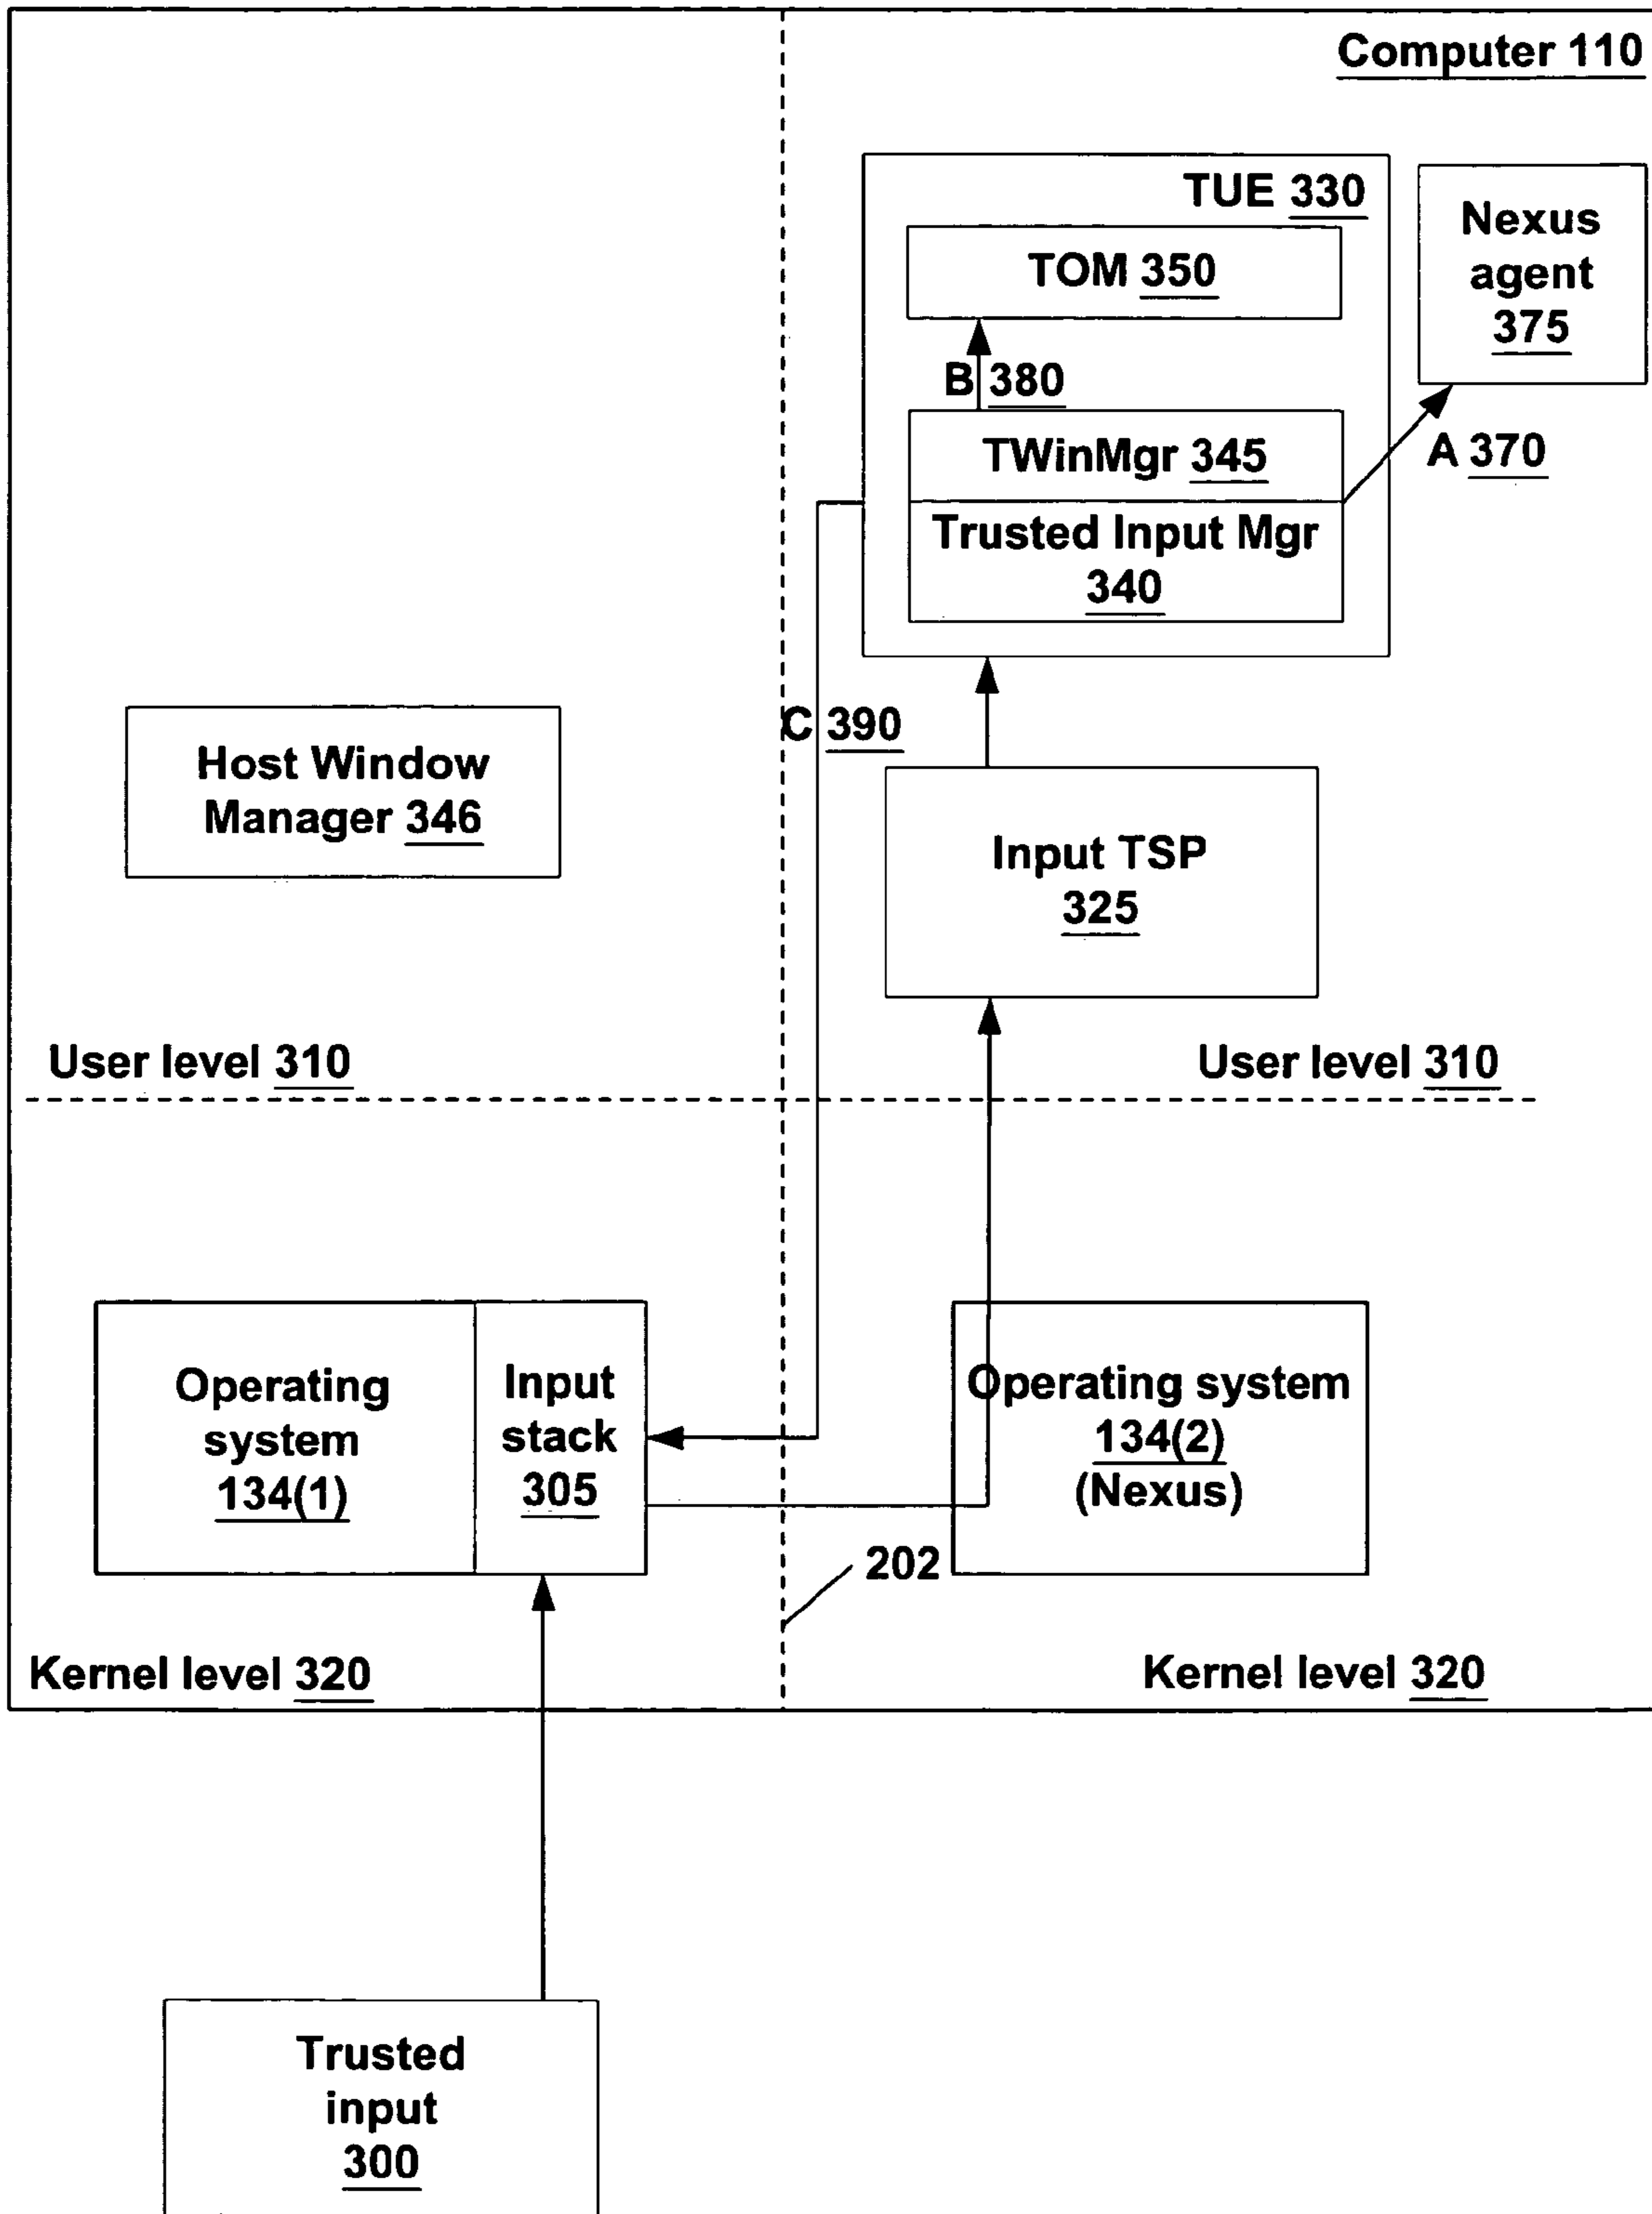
Computer 110

TUE 330

TOM 350

Nexus agent 375

B 380

TWinMgr 345

A 370

Trusted Input Mgr 340

C 390

Host Window Manager 346

Input TSP 325

User level 310

User level 310

Operating system 134(1)

Input stack 305

Operating system 134(2) (Nexus)

202

Kernel level 320

Kernel level 320

Trusted input 300